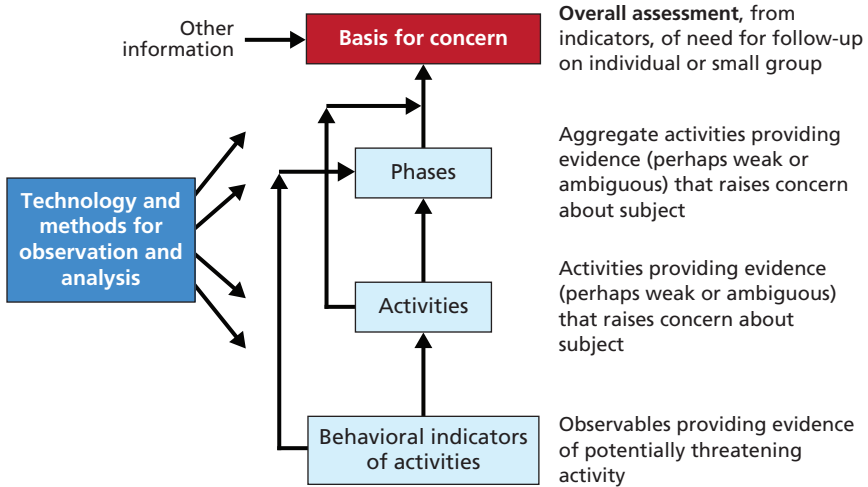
Other information

Basis for concern

**Overall assessment**, from indicators, of need for follow-up on individual or small group

Technology and methods for observation and analysis

Phases

Aggregate activities providing evidence (perhaps weak or ambiguous) that raises concern about subject

Activities

Activities providing evidence (perhaps weak or ambiguous) that raises concern about subject

Behavioral indicators of activities

Observables providing evidence of potentially threatening activity